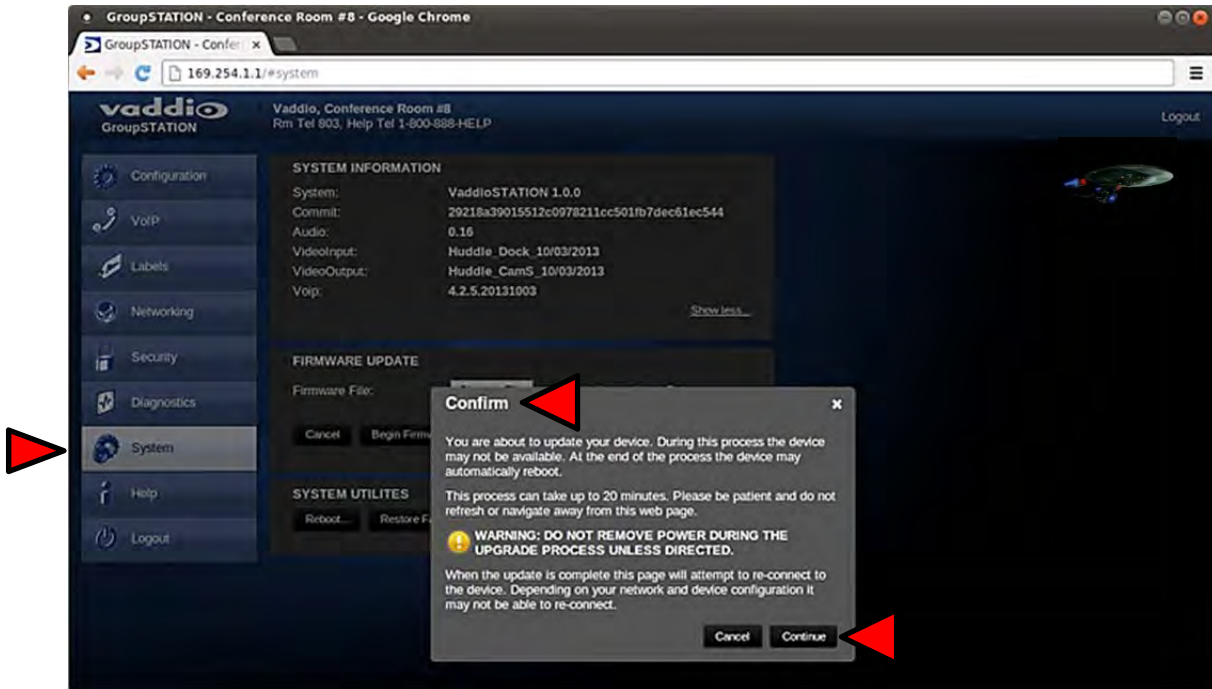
GroupSTATION - Conference Room #8 - Google Chrome

GroupSTATION - Confer ×

169.254.1.1/#system

vaddio
GroupSTATION

Vaddio, Conference Room #8
Rm Tel 803, Help Tel 1-800-888-HELP

Logout

Configuration
VoIP
Labels
Networking
Security
Diagnostics
System
Help
Logout

SYSTEM INFORMATION

System: VaddioSTATION 1.0.0
Commit: 29218a39015512c0978211cc501fb7dec61ec544
Audio: 0.16
VideoInput: Huddle_Dock_10/03/2013
VideoOutput: Huddle_CamS_10/03/2013
Voip: 4.2.5.20131003

Show less...

FIRMWARE UPDATE

Firmware File:

Cancel
Begin Firm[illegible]

SYSTEM UTILITES

Reboot...
Restore F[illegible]

Confirm

You are about to update your device. During this process the device may not be available. At the end of the process the device may automatically reboot.

This process can take up to 20 minutes. Please be patient and do not refresh or navigate away from this web page.

WARNING: DO NOT REMOVE POWER DURING THE UPGRADE PROCESS UNLESS DIRECTED.

When the update is complete this page will attempt to re-connect to the device. Depending on your network and device configuration it may not be able to re-connect.

Cancel
Continue